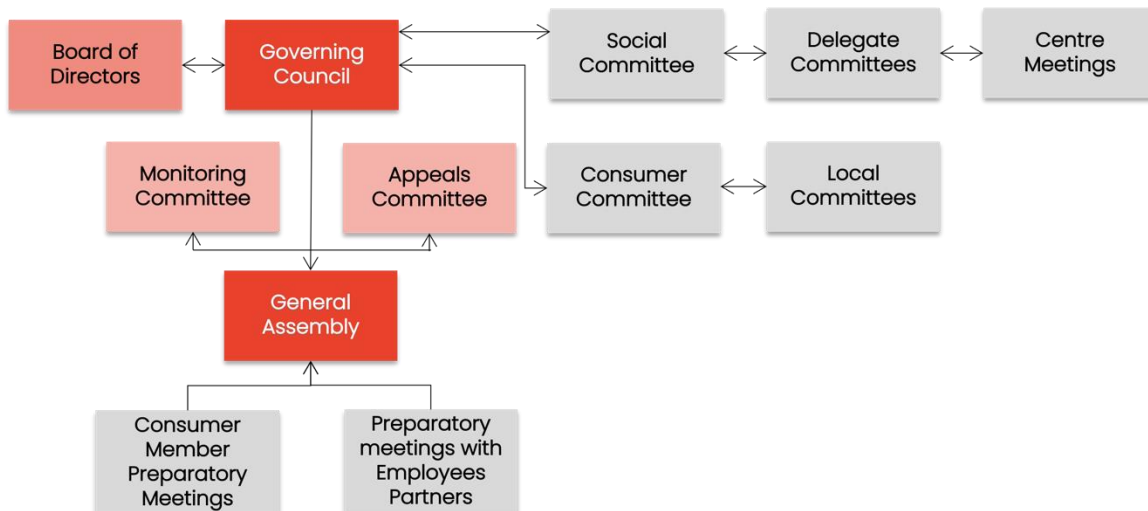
Board of Directors

Governing Council

Social Committee

Delegate Committees

Centre Meetings

Monitoring Committee

Appeals Committee

Consumer Committee

Local Committees

General Assembly

Consumer Member Preparatory Meetings

Preparatory meetings with Employees Partners